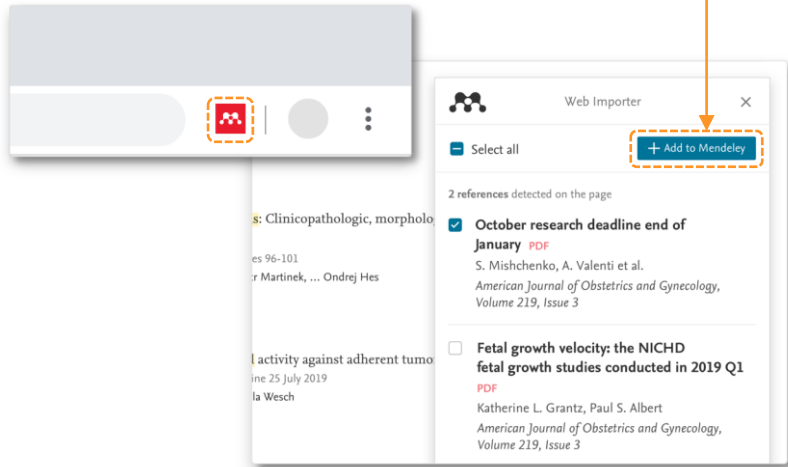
Web Importer

Select all

+ Add to Mendeley

2 references detected on the page

s: Clinicopathologic, morpholo

es 96-101

r Martinek, ... Ondrej Hes

October research deadline end of January PDF

S. Mishchenko, A. Valenti et al.

American Journal of Obstetrics and Gynecology, Volume 219, Issue 3

l activity against adherent tumo

ine 25 July 2019

la Wesch

Fetal growth velocity: the NICHD fetal growth studies conducted in 2019 Q1

PDF

Katherine L. Grantz, Paul S. Albert

American Journal of Obstetrics and Gynecology, Volume 219, Issue 3